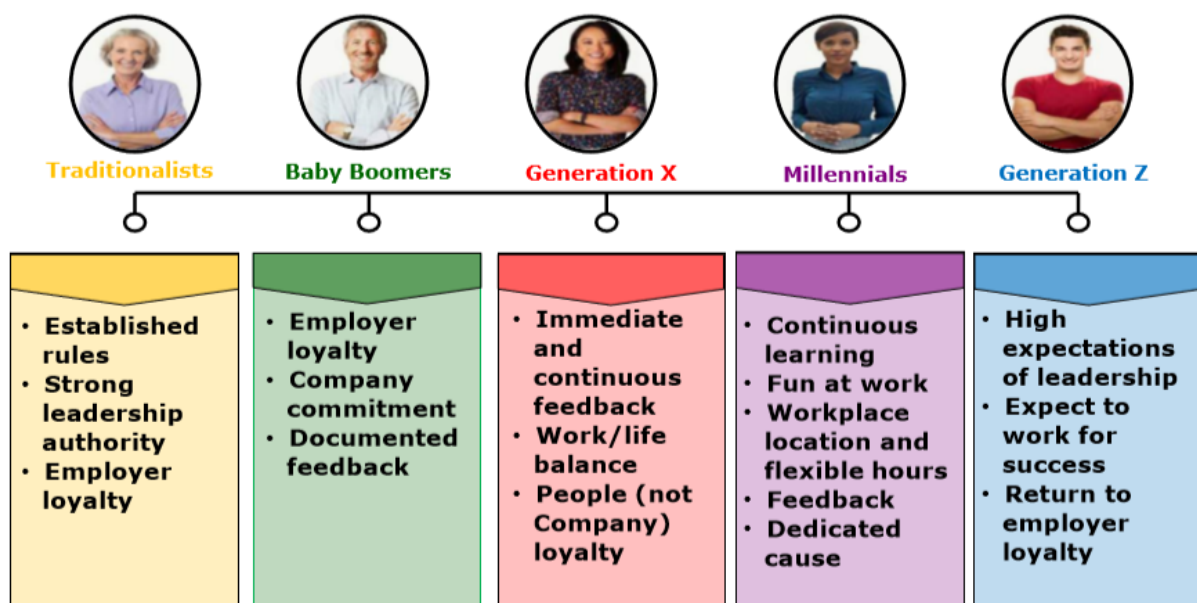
Traditionalists

- Established rules
- Strong leadership authority
- Employer loyalty

Baby Boomers

- Employer loyalty
- Company commitment
- Documented feedback

Generation X

- Immediate and continuous feedback
- Work/life balance
- People (not Company) loyalty

Millennials

- Continuous learning
- Fun at work
- Workplace location and flexible hours
- Feedback
- Dedicated cause

Generation Z

- High expectations of leadership
- Expect to work for success
- Return to employer loyalty